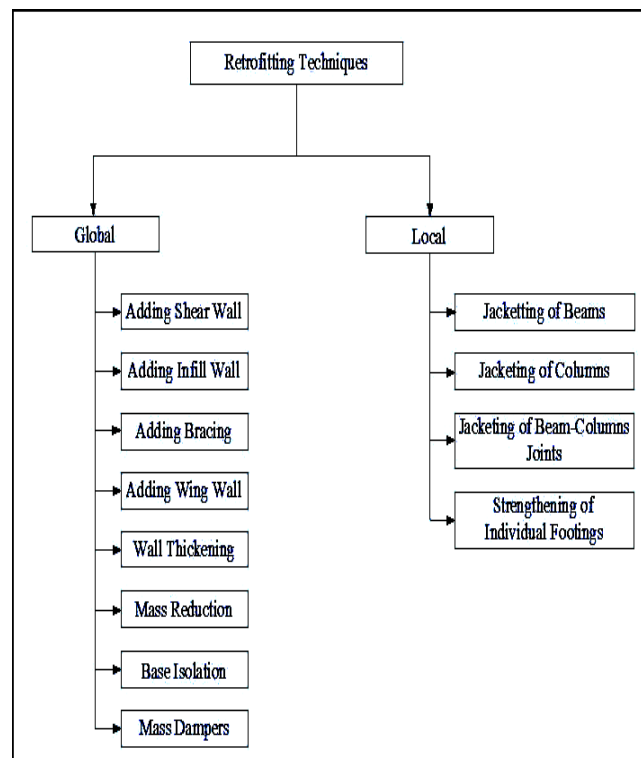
Retrofitting Techniques

Global

Adding Shear Wall

Adding Infill Wall

Adding Bracing

Adding Wing Wall

Wall Thickening

Mass Reduction

Base Isolation

Mass Dampers

Local

Jacketting of Beams

Jacketing of Columns

Jacketing of Beam-Columns Joints

Strengthening of Individual Footings